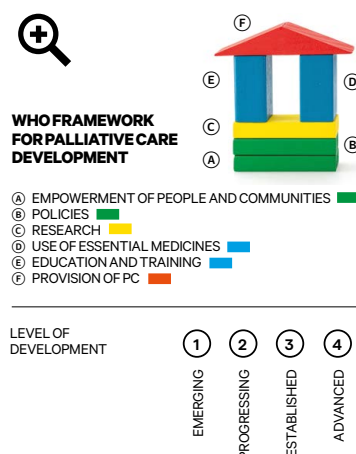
WHO FRAMEWORK FOR PALLIATIVE CARE DEVELOPMENT

F
E
D
C
B
A

A EMPOWERMENT OF PEOPLE AND COMMUNITIES
B POLICIES
C RESEARCH
D USE OF ESSENTIAL MEDICINES
E EDUCATION AND TRAINING
F PROVISION OF PC

LEVEL OF DEVELOPMENT

1 EMERGING
2 PROGRESSING
3 ESTABLISHED
4 ADVANCED